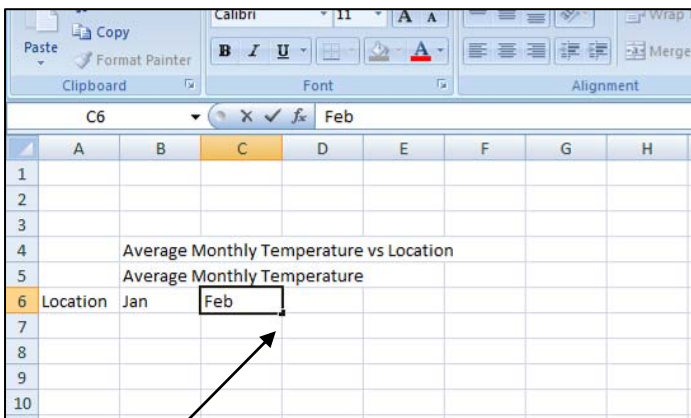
Copy
Paste
Format Painter
Clipboard
Calibri
11
A A
B I U
A
Font
Wrap
Merge
Alignment
C6
$f_x$
Feb

|  | A | B | C | D | E | F | G | H |
|---|---|---|---|---|---|---|---|---|
| 1 |  |  |  |  |  |  |  |  |
| 2 |  |  |  |  |  |  |  |  |
| 3 |  |  |  |  |  |  |  |  |
| 4 |  | Average Monthly Temperature vs Location |  |  |  |  |  |  |
| 5 |  | Average Monthly Temperature |  |  |  |  |  |  |
| 6 | Location | Jan | Feb |  |  |  |  |  |
| 7 |  |  |  |  |  |  |  |  |
| 8 |  |  |  |  |  |  |  |  |
| 9 |  |  |  |  |  |  |  |  |
| 10 |  |  |  |  |  |  |  |  |